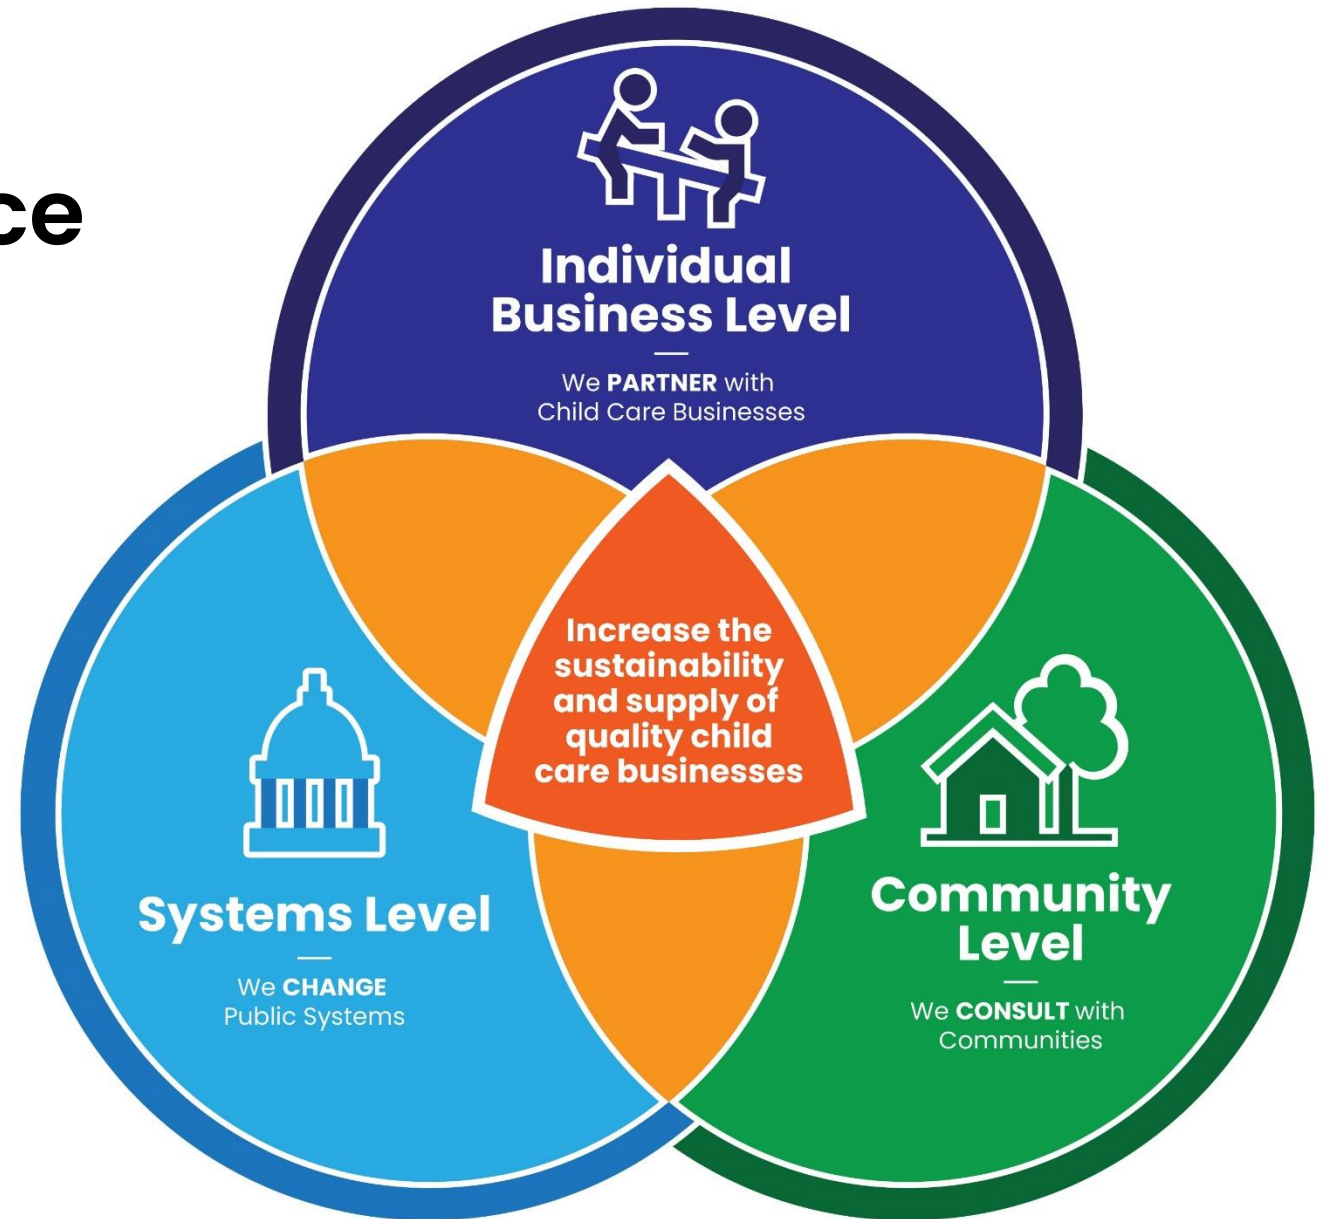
ce

Individual Business Level

We PARTNER with Child Care Businesses

Increase the sustainability and supply of quality child care businesses

Systems Level

We CHANGE Public Systems

Community Level

We CONSULT with Communities